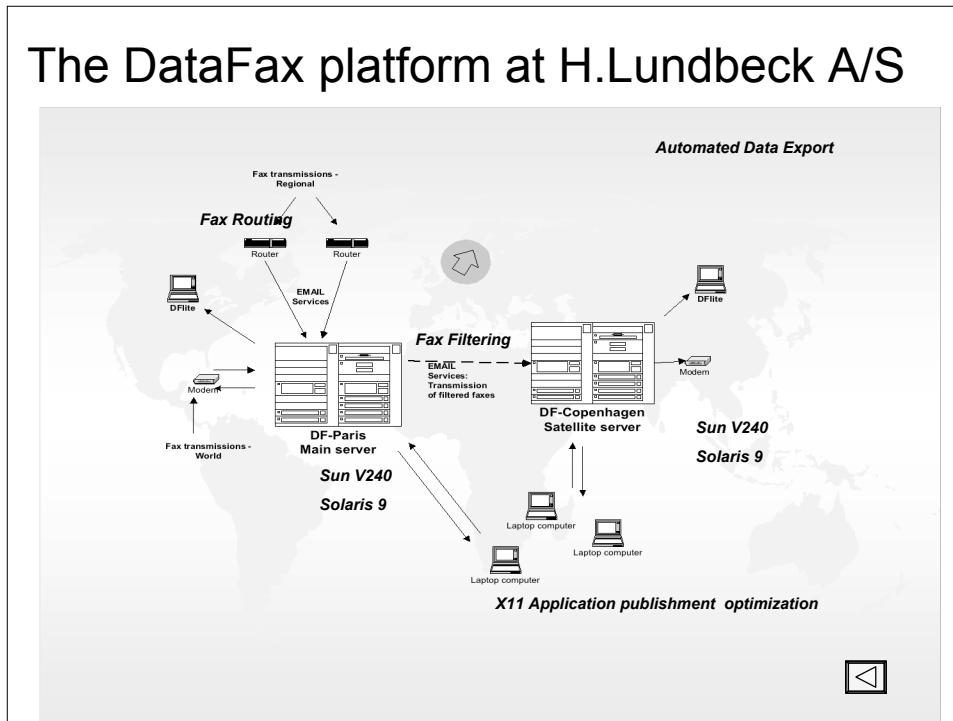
The DataFax platform at H.Lundbeck A/S

Automated Data Export

Fax transmissions - Regional

Fax Routing

Router

Router

EMAIL Services

DFlite

Fax Filtering

EMAIL Services: Transmission of filtered faxes

DFlite

Modem

Modem

DF-Paris Main server

DF-Copenhagen Satellite server

Fax transmissions - World

Sun V240

Solaris 9

Sun V240

Solaris 9

Laptop computer

Laptop computer

Laptop computer

X11 Application publishment optimization